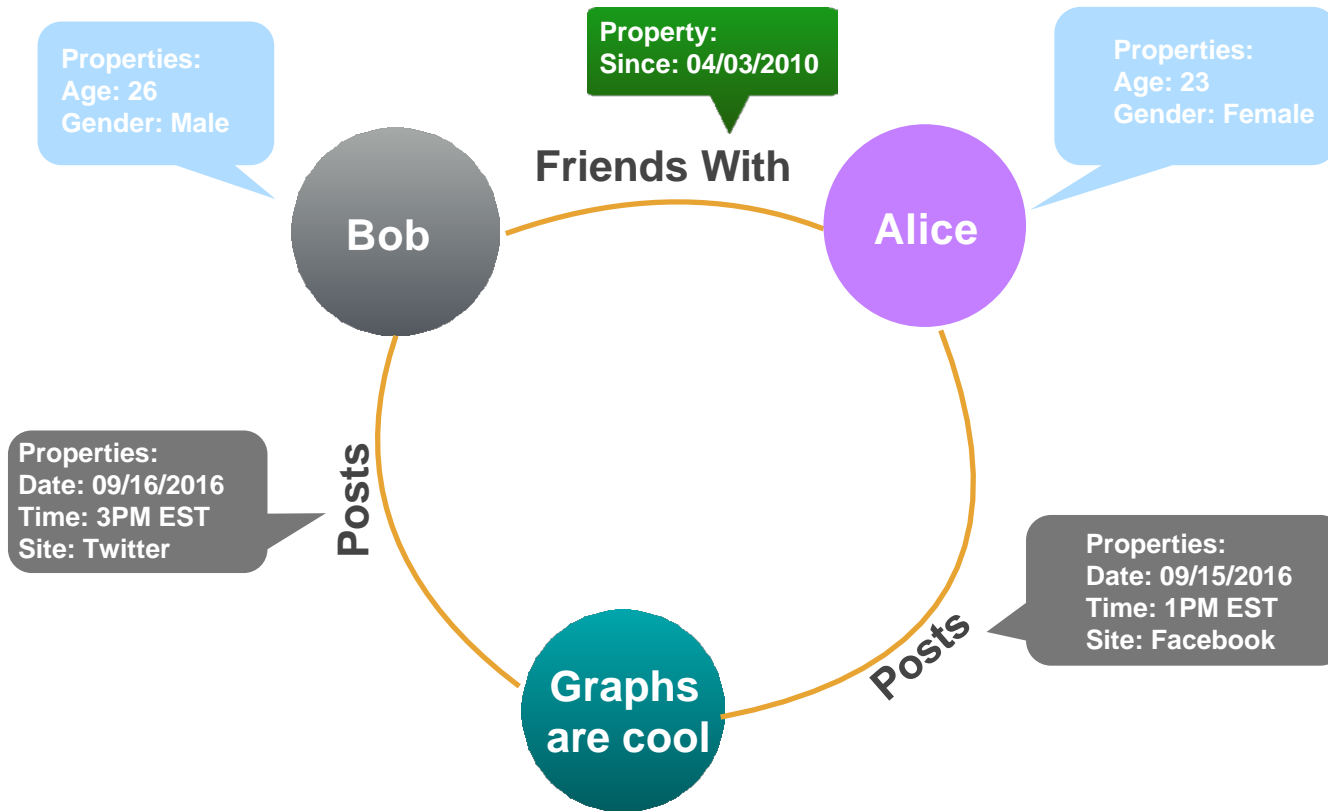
Properties:
Age: 26
Gender: Male

Property:
Since: 04/03/2010

Properties:
Age: 23
Gender: Female

Friends With

Bob

Alice

Properties:
Date: 09/16/2016
Time: 3PM EST
Site: Twitter

Posts

Properties:
Date: 09/15/2016
Time: 1PM EST
Site: Facebook

Posts

Graphs are cool